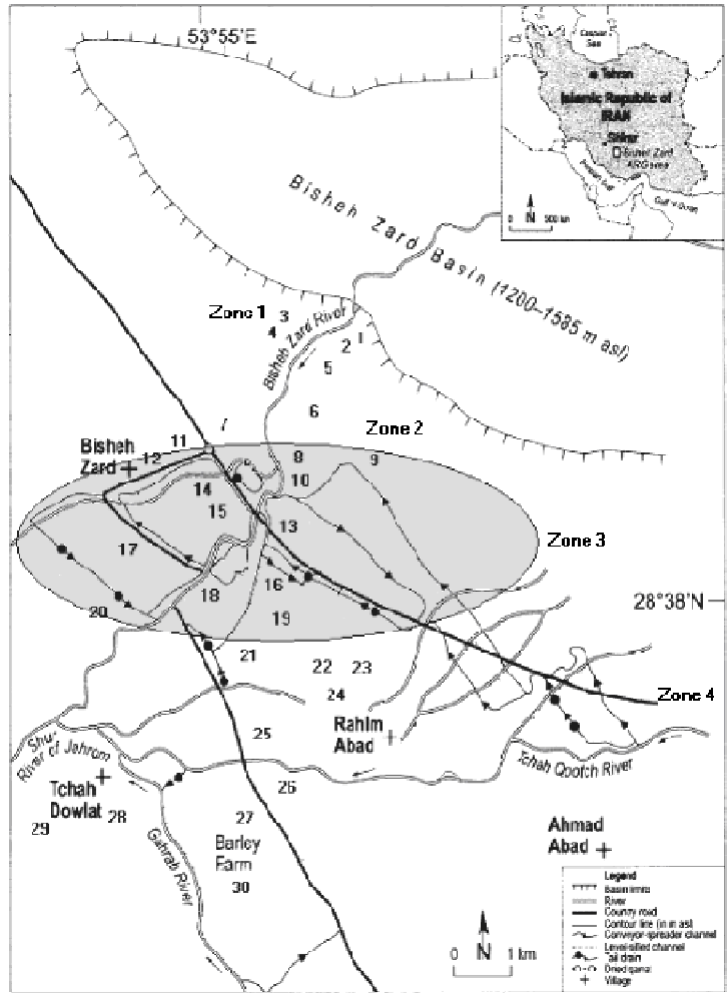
53°55'E

Caspian Sea
Tehran
Islamic Republic of IRAN
Shiraz
Bisheh Zard ARG area
Persian Gulf
Gulf of Oman
0 500 km
N

Bisheh Zard Basin (1200–1585 m asl)

Zone 1
3
4
Bisheh Zard River
2
1
5
6
7
Zone 2
Bisheh Zard
11
12
8
9
10
14
15
13
Zone 3
17
16
18
19
20
28°38'N
21
22
23
24
Rahim Abad
Zone 4
25
Shur River of Jahrom
Tchah Qootch River
Tchah Dowlat
28
29
26
27
Barley Farm
30
Gabrab River
Ahmad Abad

Legend
Basin limits
River
Country road
Contour line (in m asl)
Conveyor-spreader channel
Levee-sited channel
Tail drain
Dried qanat
Village

0 N 1 km